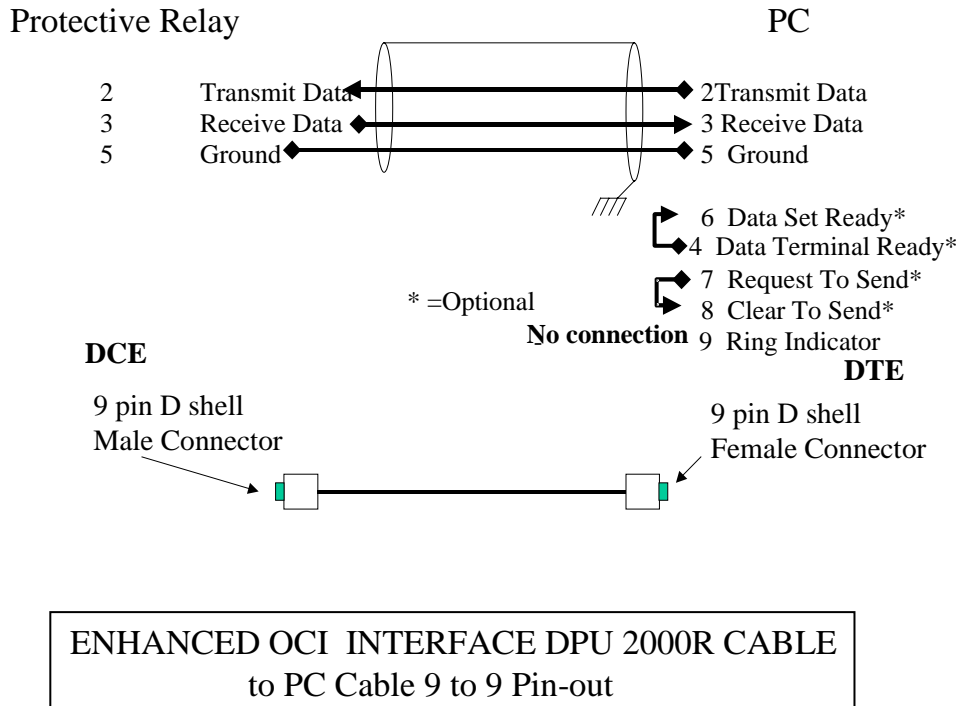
Protective Relay

PC

2 Transmit Data
3 Receive Data
5 Ground

2Transmit Data
3 Receive Data
5 Ground

6 Data Set Ready*
4 Data Terminal Ready*
7 Request To Send*
8 Clear To Send*
No connection 9 Ring Indicator

* =Optional

DCE

DTE

9 pin D shell
Male Connector

9 pin D shell
Female Connector

ENHANCED OCI INTERFACE DPU 2000R CABLE to PC Cable 9 to 9 Pin-out